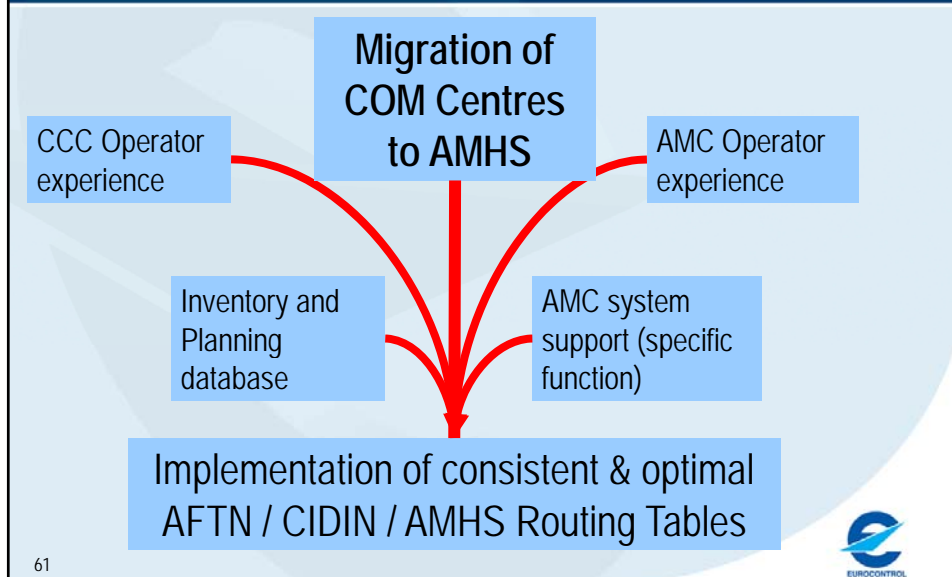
Migration of COM Centres to AMHS

CCC Operator experience

AMC Operator experience

Inventory and Planning database

AMC system support (specific function)

Implementation of consistent & optimal AFTN / CIDIN / AMHS Routing Tables

61

EUROCONTROL